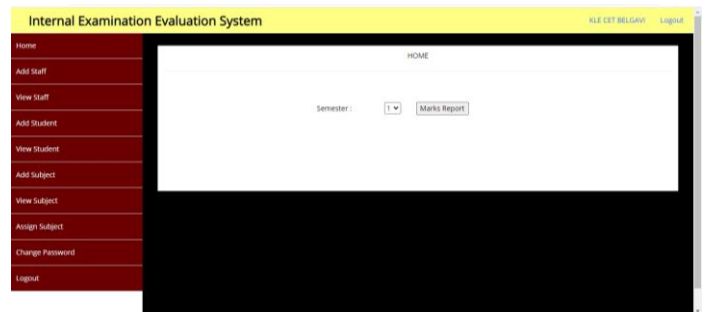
Internal Examination Evaluation System

KLE CET BELGAVI Logout

Home
Add Staff
View Staff
Add Student
View Student
Add Subject
View Subject
Assign Subject
Change Password
Logout

HOME

Semester : 1 Marks Report